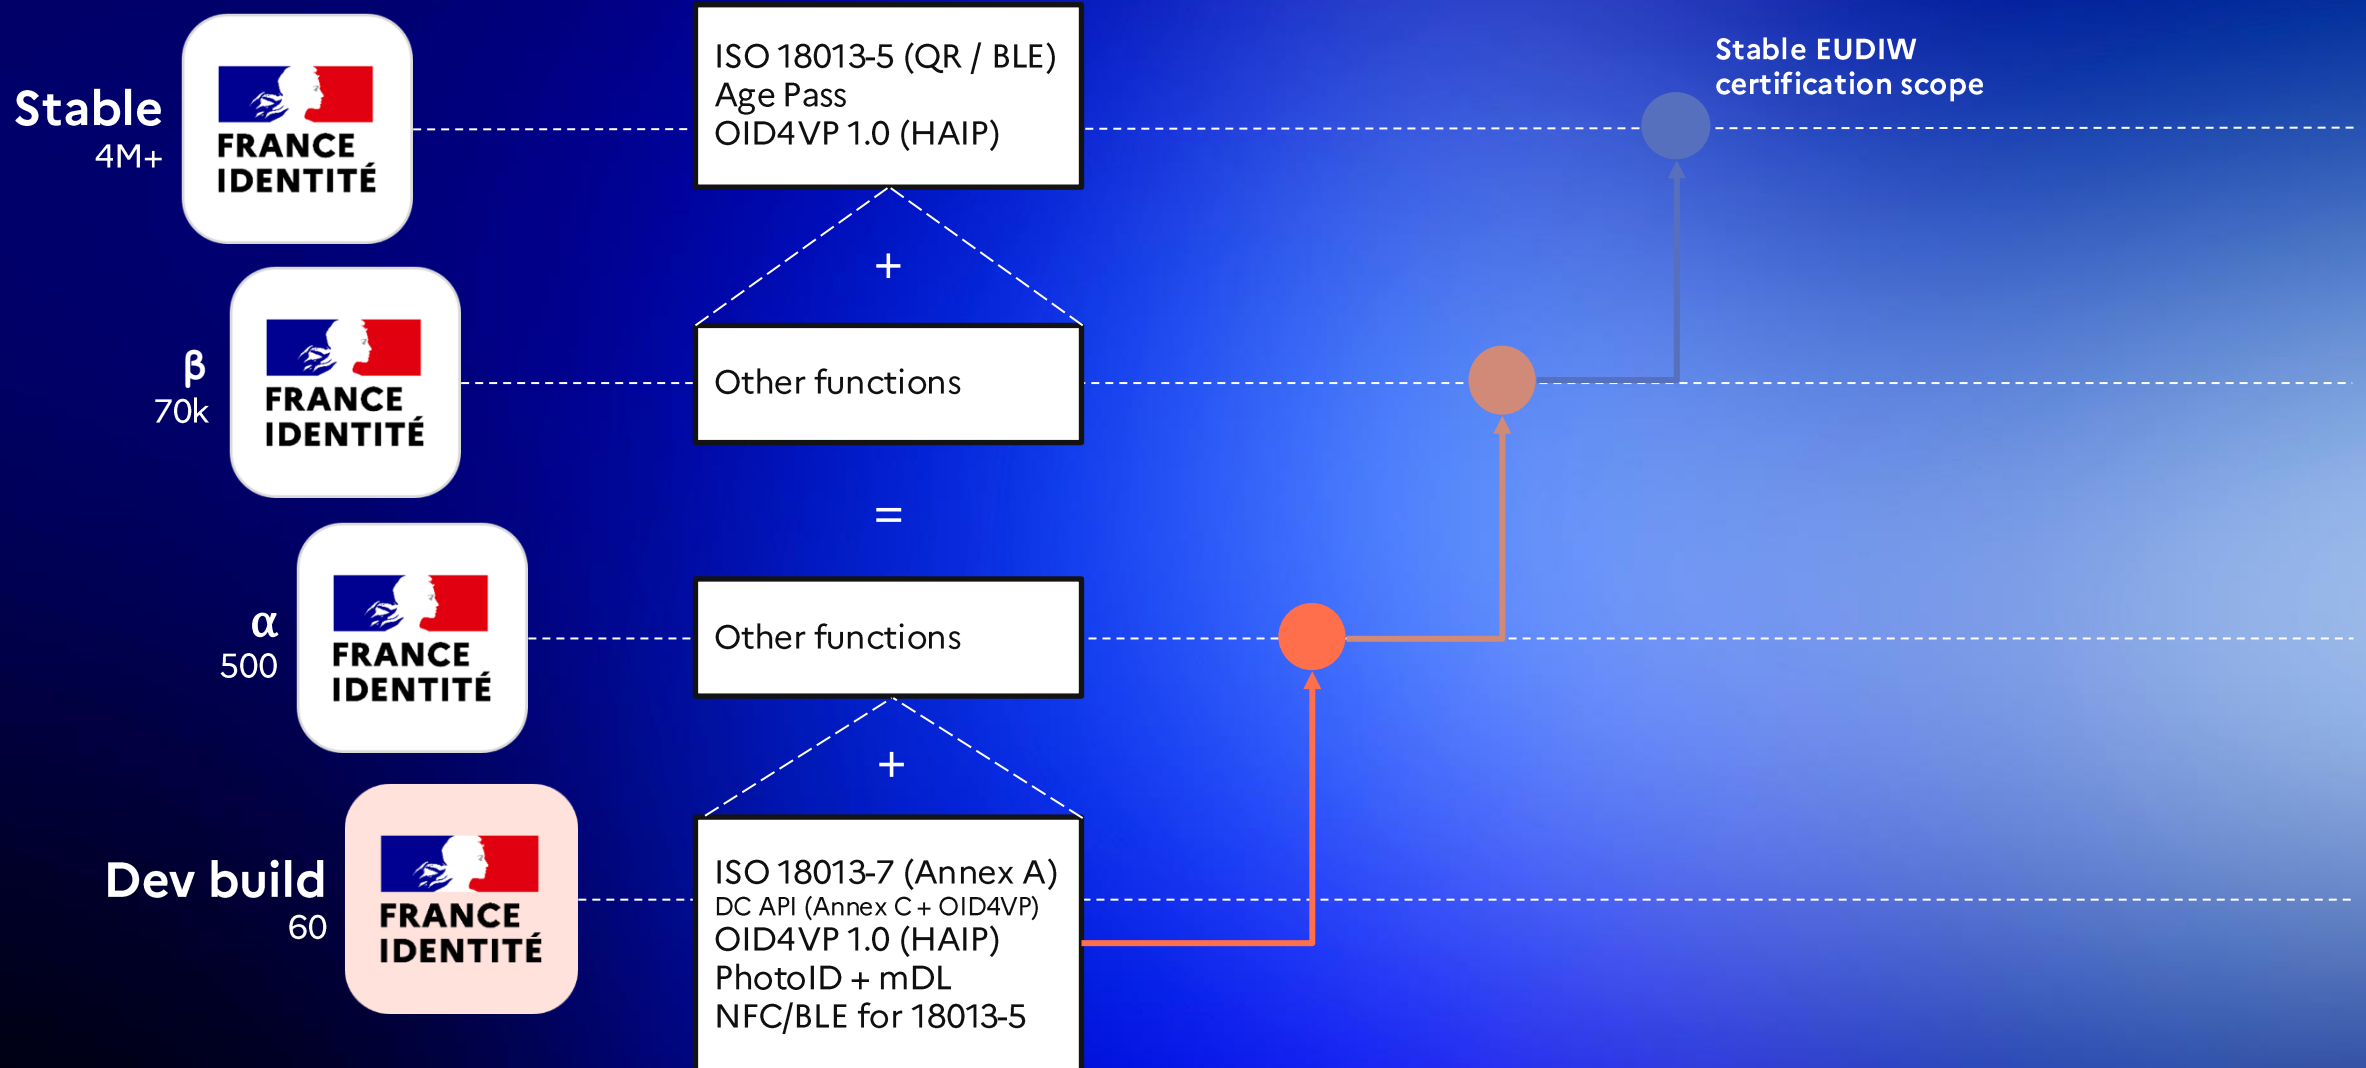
Stable
4M+

FRANCE IDENTITÉ

ISO 18013-5 (QR / BLE)
Age Pass
OID4VP 1.0 (HAIP)

Stable EUDIW certification scope

+

β
70k

FRANCE IDENTITÉ

Other functions

=

α
500

FRANCE IDENTITÉ

Other functions

+

Dev build
60

FRANCE IDENTITÉ

ISO 18013-7 (Annex A)
DC API (Annex C + OID4VP)
OID4VP 1.0 (HAIP)
PhotoID + mDL
NFC/BLE for 18013-5